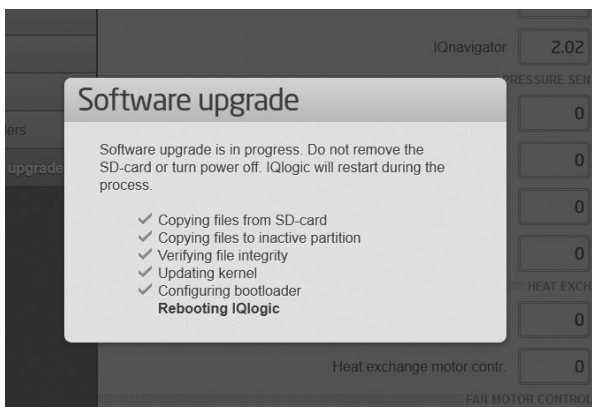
IQnavigator 2.02

PRESSURE SEN

ers

upgrade

Software upgrade

Software upgrade is in progress. Do not remove the SD-card or turn power off. IQlogic will restart during the process.

✓ Copying files from SD-card
✓ Copying files to inactive partition
✓ Verifying file integrity
✓ Updating kernel
✓ Configuring bootloader
Rebooting IQlogic

0

0

0

0

HEAT EXCH

0

Heat exchange motor contr. 0

FAN MOTOR CONTROL